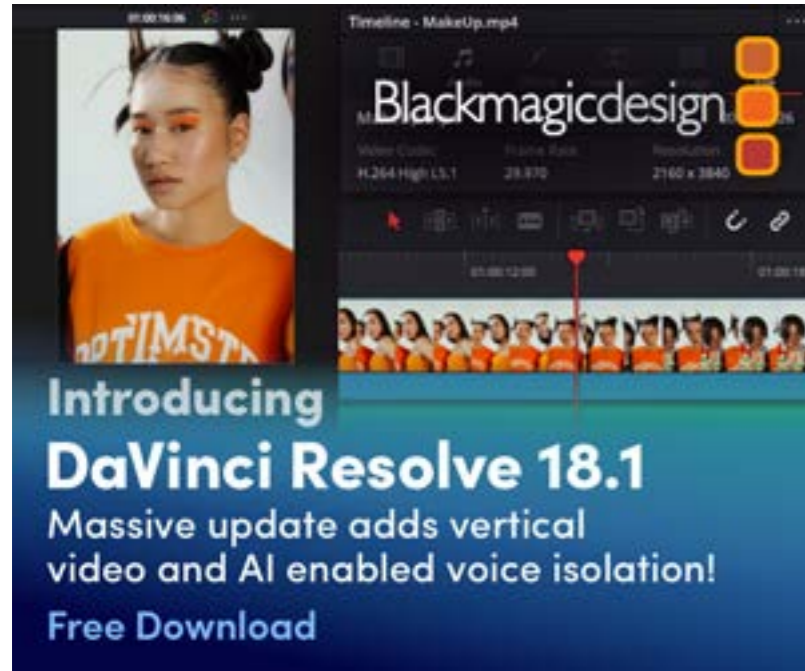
01:00:16:06

Timeline - MakeUp.mp4

Blackmagicdesign

Video Codec
H.264 High L5.1

Frame Rate
29.970

Resolution
2160 x 3840

01:00:12:00

OPTIMIST

Introducing

DaVinci Resolve 18.1

Massive update adds vertical video and AI enabled voice isolation!

Free Download